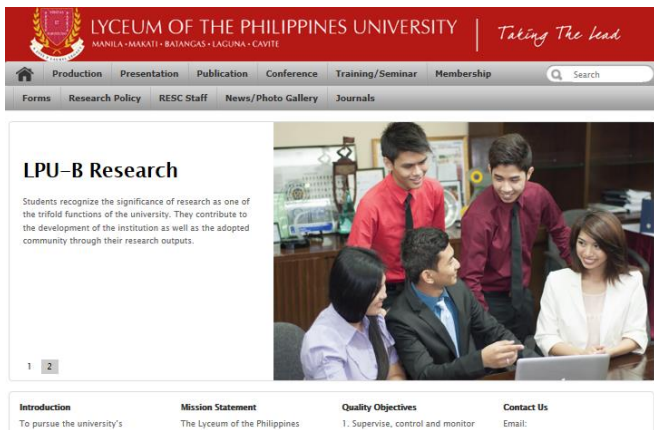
LYCEUM OF THE PHILIPPINES UNIVERSITY
MANILA • MAKATI • BATANGAS • LAGUNA • CAVITE
Taking The Lead

Production Presentation Publication Conference Training/Seminar Membership
Search

Forms Research Policy RESC Staff News/Photo Gallery Journals

LPU-B Research

Students recognize the significance of research as one of the trifold functions of the university. They contribute to the development of the institution as well as the adopted community through their research outputs.

1 2

Introduction
To pursue the university's

Mission Statement
The Lyceum of the Philippines

Quality Objectives
1. Supervise, control and monitor

Contact Us
Email: